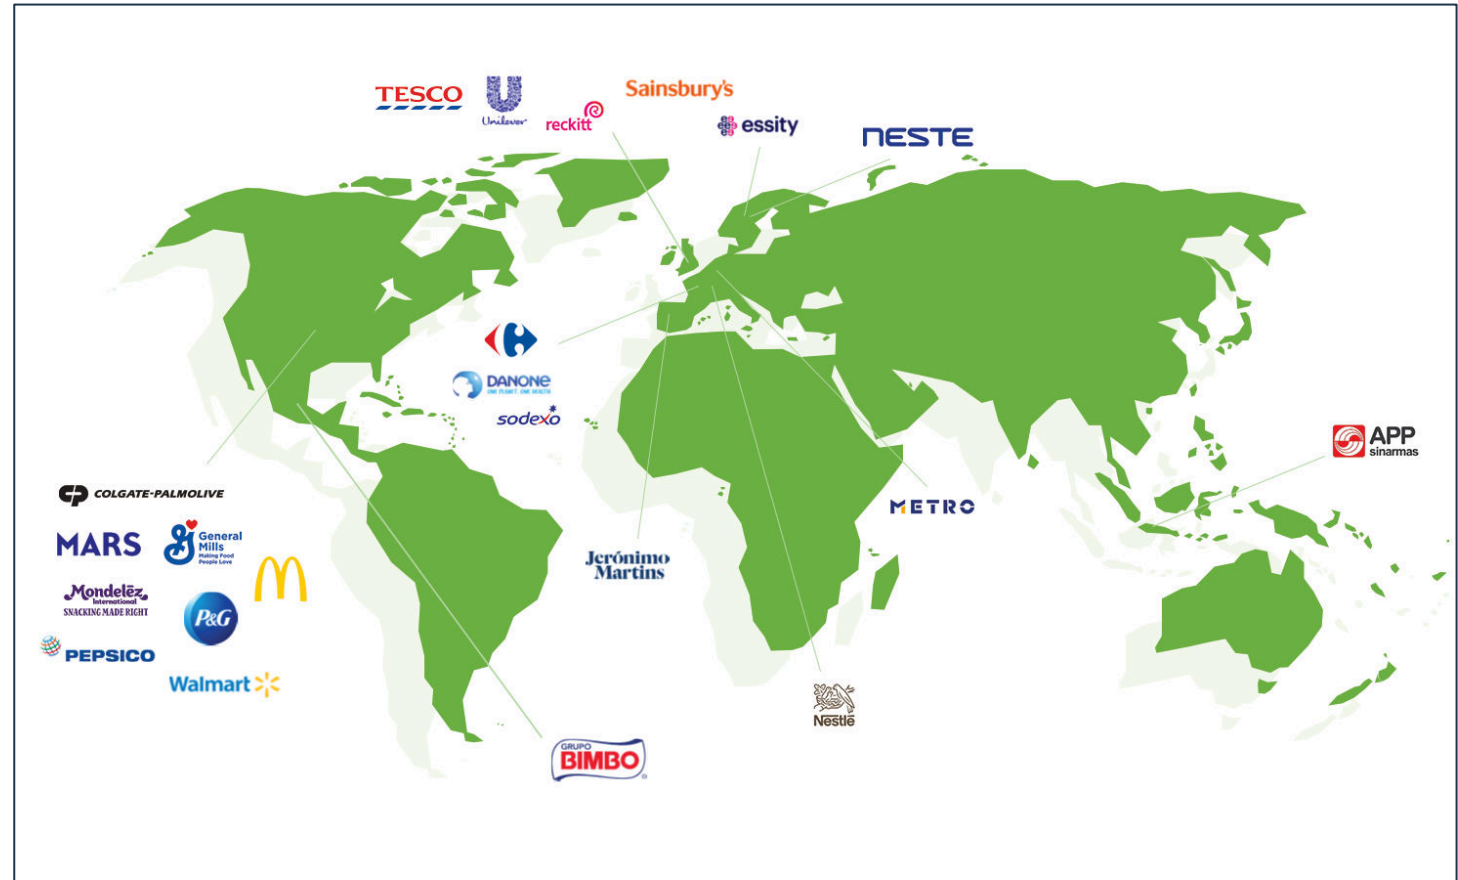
TESCO
Unilever
reckitt
Sainsbury's
essity
NESTE
DANONE
ONE PLANET. ONE HEALTH
sodexo
APP
sinarmas
COLGATE-PALMOLIVE
MARS
General Mills
Making Food People Love
Mondelēz International
SNACKING MADE RIGHT
P&G
PEPSICO
Walmart
Jerónimo Martins
METRO
Nestlé
GRUPO
BIMBO